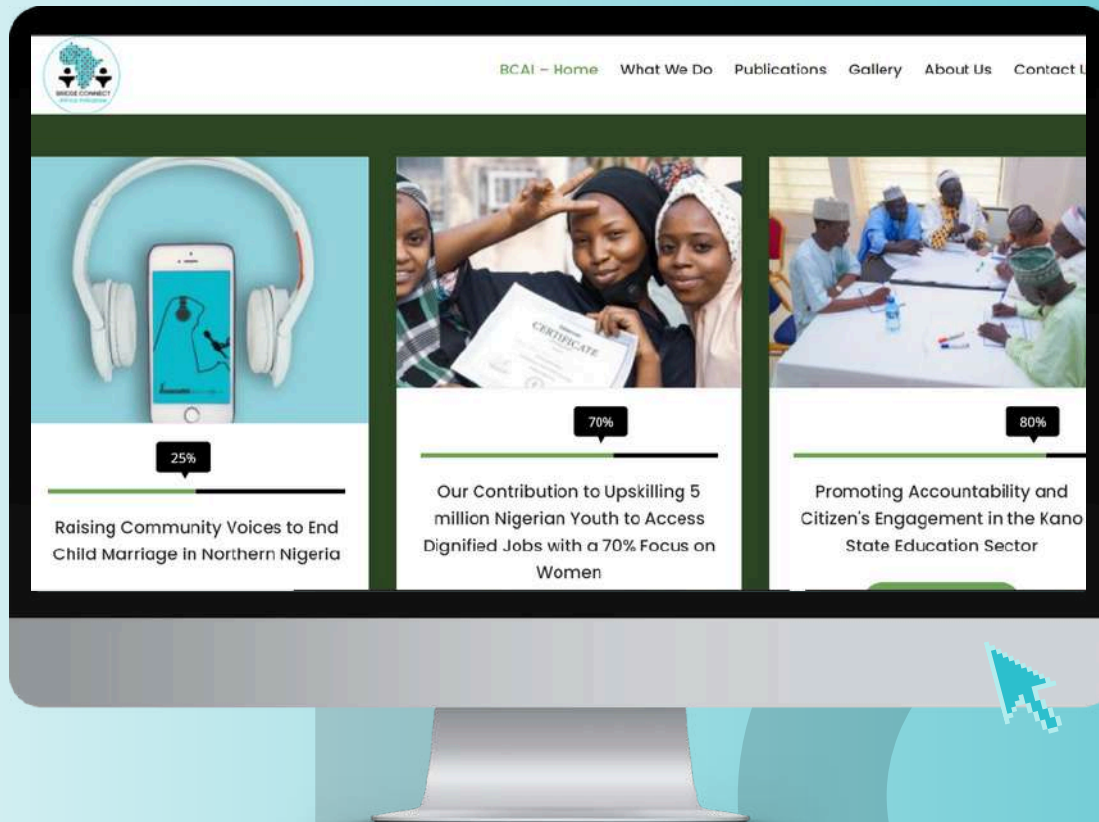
BRIDGE CONNECT

BCAI – Home What We Do Publications Gallery About Us Contact U

CERTIFICATE

25%

Raising Community Voices to End Child Marriage in Northern Nigeria

70%

Our Contribution to Upskilling 5 million Nigerian Youth to Access Dignified Jobs with a 70% Focus on Women

80%

Promoting Accountability and Citizen's Engagement in the Kano State Education Sector